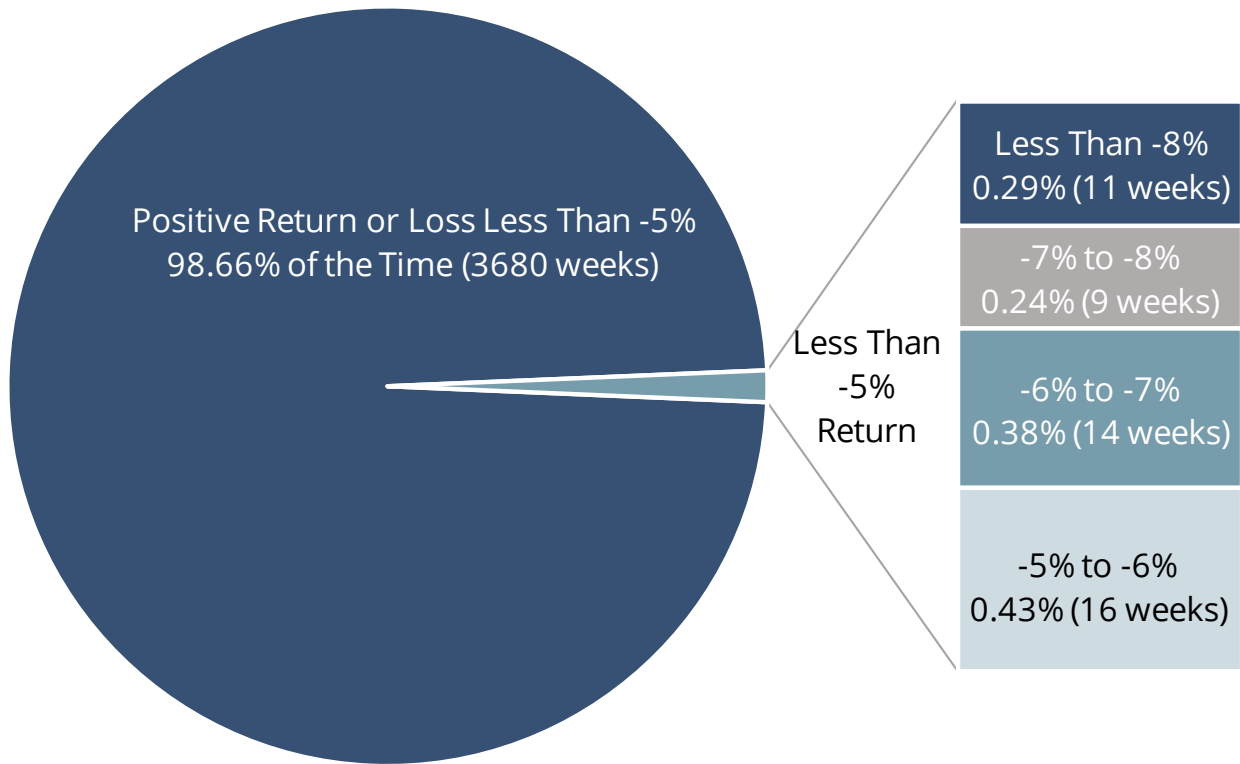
Positive Return or Loss Less Than -5%
98.66% of the Time (3680 weeks)

Less Than -5% Return

Less Than -8%
0.29% (11 weeks)

-7% to -8%
0.24% (9 weeks)

-6% to -7%
0.38% (14 weeks)

-5% to -6%
0.43% (16 weeks)